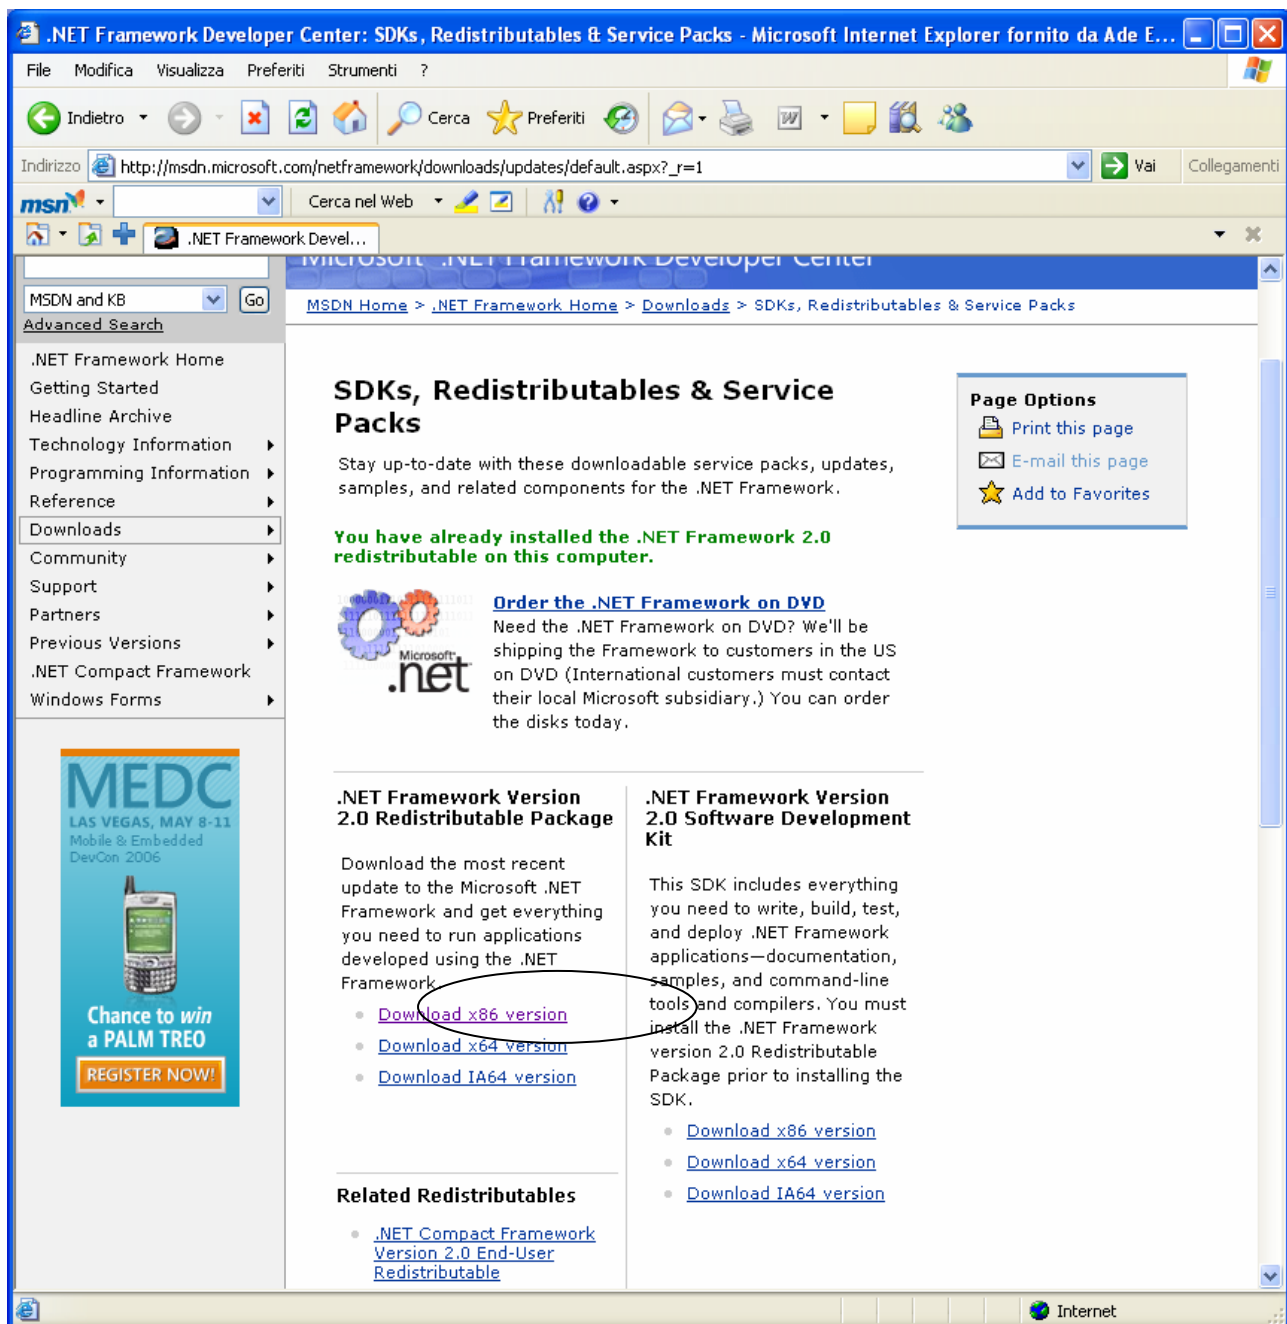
.NET Framework Developer Center: SDKs, Redistributables & Service Packs - Microsoft Internet Explorer fornito da Ade E...

File Modifica Visualizza Preferiti Strumenti ?

Indietro Cerca Preferiti

Indirizzo http://msdn.microsoft.com/netframework/downloads/updates/default.aspx?_r=1 Vai Collegamenti

msn Cerca nel Web

.NET Framework Devel...

Microsoft .NET Framework Developer Center

MSDN and KB Go
Advanced Search

.NET Framework Home
Getting Started
Headline Archive
Technology Information
Programming Information
Reference
Downloads
Community
Support
Partners
Previous Versions
.NET Compact Framework
Windows Forms

MEDC
LAS VEGAS, MAY 8-11
Mobile & Embedded DevCon 2006
Chance to win a PALM TREO
REGISTER NOW!

MSDN Home > .NET Framework Home > Downloads > SDKs, Redistributables & Service Packs

SDKs, Redistributables & Service Packs

Stay up-to-date with these downloadable service packs, updates, samples, and related components for the .NET Framework.

You have already installed the .NET Framework 2.0 redistributable on this computer.

Microsoft .net

Order the .NET Framework on DVD
Need the .NET Framework on DVD? We'll be shipping the Framework to customers in the US on DVD (International customers must contact their local Microsoft subsidiary.) You can order the disks today.

Page Options
Print this page
E-mail this page
Add to Favorites

.NET Framework Version 2.0 Redistributable Package

Download the most recent update to the Microsoft .NET Framework and get everything you need to run applications developed using the .NET Framework.

- Download x86 version
- Download x64 version
- Download IA64 version

.NET Framework Version 2.0 Software Development Kit

This SDK includes everything you need to write, build, test, and deploy .NET Framework applications—documentation, samples, and command-line tools and compilers. You must install the .NET Framework version 2.0 Redistributable Package prior to installing the SDK.

- Download x86 version
- Download x64 version
- Download IA64 version

Related Redistributables

- .NET Compact Framework Version 2.0 End-User Redistributable

Internet